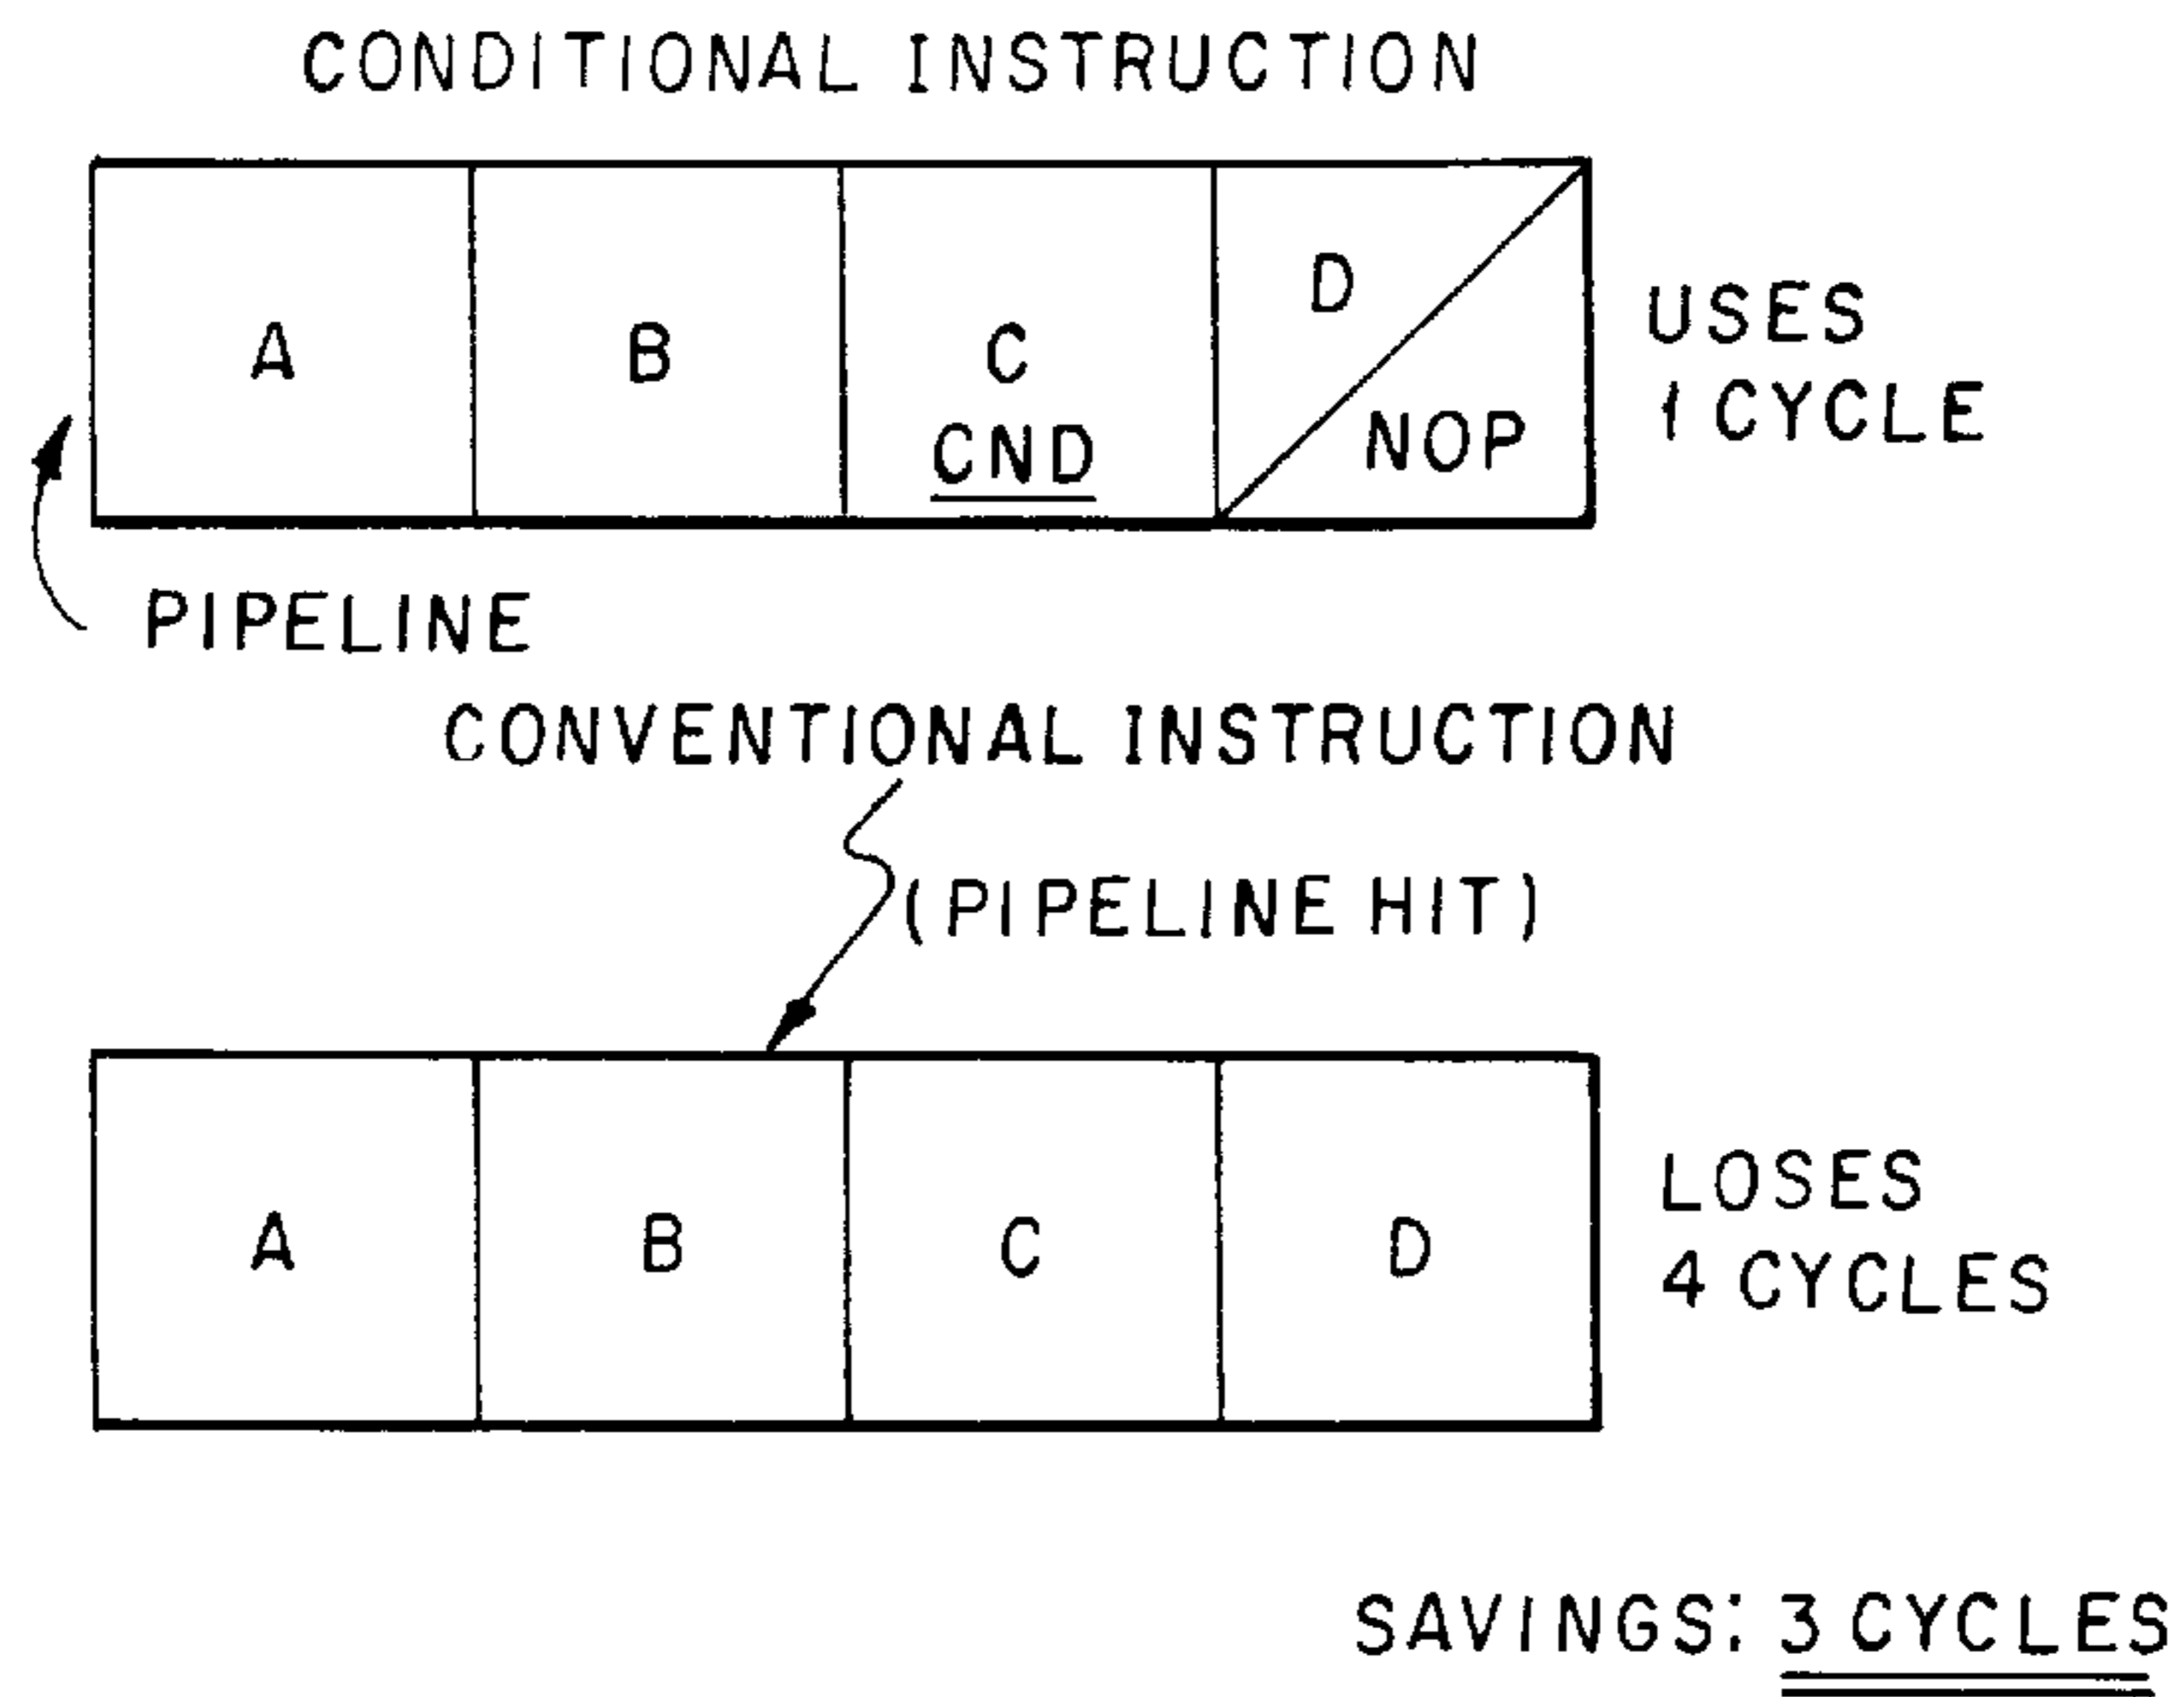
CONDITIONAL INSTRUCTION

| A | B | C CND | D / NOP |
|---|---|---|---|

USES 1 CYCLE

PIPELINE

CONVENTIONAL INSTRUCTION

(PIPELINE HIT)

| A | B | C | D |
|---|---|---|---|

LOSES 4 CYCLES

SAVINGS: 3 CYCLES